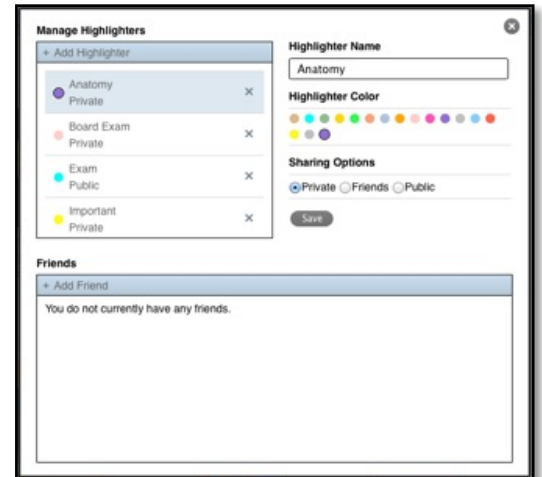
Manage Highlighters

+ Add Highlighter

Anatomy
Private

Board Exam
Private

Exam
Public

Important
Private

Highlighter Name

Anatomy

Highlighter Color

Sharing Options

Private Friends Public

Save

Friends

+ Add Friend

You do not currently have any friends.